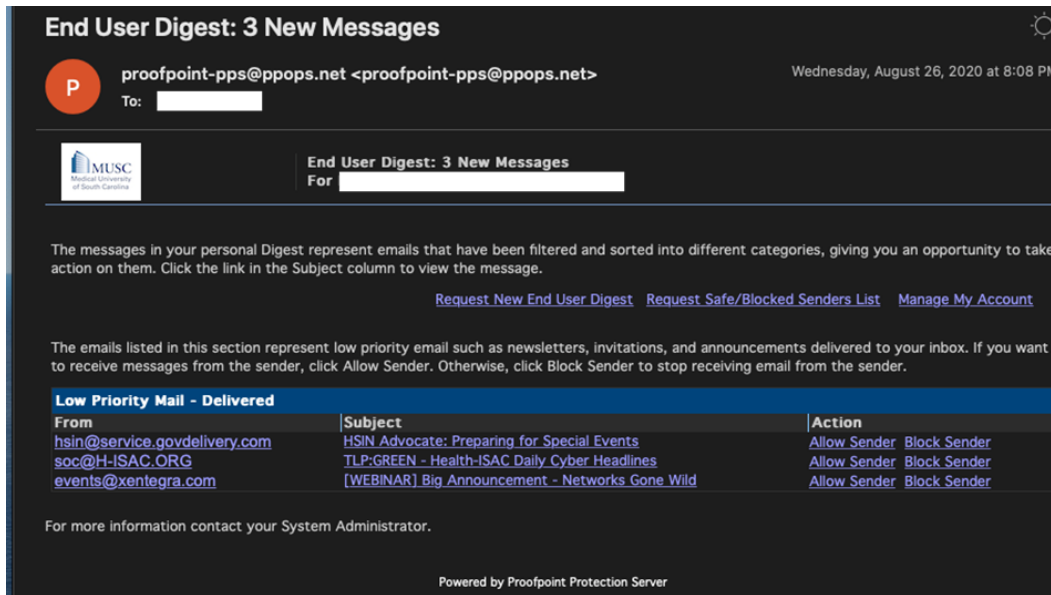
End User Digest: 3 New Messages

P

proofpoint-pps@ppops.net <proofpoint-pps@ppops.net>
To:

Wednesday, August 26, 2020 at 8:08 P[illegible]

MUSC
Medical University of South Carolina

End User Digest: 3 New Messages
For

The messages in your personal Digest represent emails that have been filtered and sorted into different categories, giving you an opportunity to take action on them. Click the link in the Subject column to view the message.

Request New End User Digest Request Safe/Blocked Senders List Manage My Account

The emails listed in this section represent low priority email such as newsletters, invitations, and announcements delivered to your inbox. If you want to receive messages from the sender, click Allow Sender. Otherwise, click Block Sender to stop receiving email from the sender.

Low Priority Mail - Delivered

| From | Subject | Action |
|---|---|---|
| hsin@service.govdelivery.com | HSIN Advocate: Preparing for Special Events | Allow Sender Block Sender |
| soc@H-ISAC.ORG | TLP:GREEN - Health-ISAC Daily Cyber Headlines | Allow Sender Block Sender |
| events@xentegra.com | [WEBINAR] Big Announcement - Networks Gone Wild | Allow Sender Block Sender |

For more information contact your System Administrator.

Powered by Proofpoint Protection Server